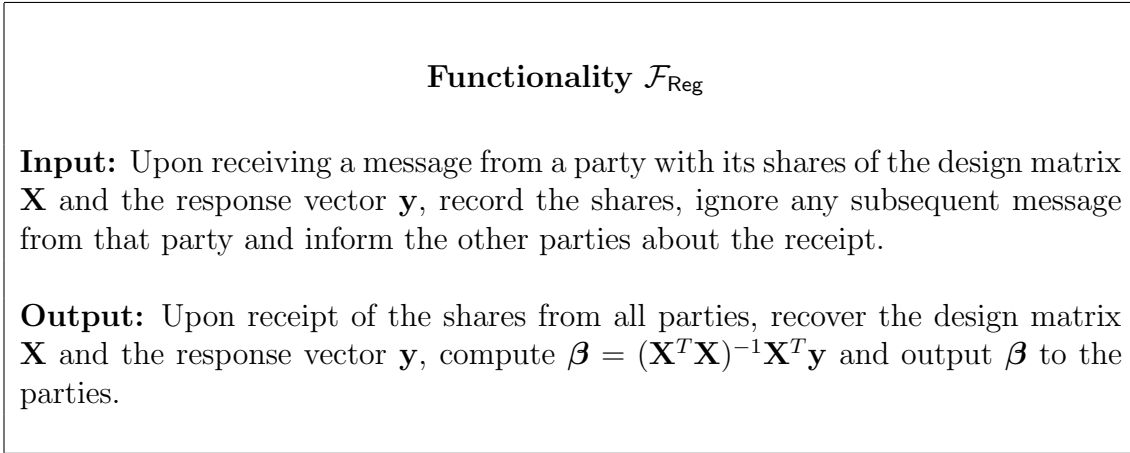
**Functionality $\mathcal{F}_{\mathsf{Reg}}$**

**Input:** Upon receiving a message from a party with its shares of the design matrix $\mathbf{X}$ and the response vector $\mathbf{y}$, record the shares, ignore any subsequent message from that party and inform the other parties about the receipt.

**Output:** Upon receipt of the shares from all parties, recover the design matrix $\mathbf{X}$ and the response vector $\mathbf{y}$, compute $\boldsymbol{\beta} = (\mathbf{X}^T\mathbf{X})^{-1}\mathbf{X}^T\mathbf{y}$ and output $\boldsymbol{\beta}$ to the parties.